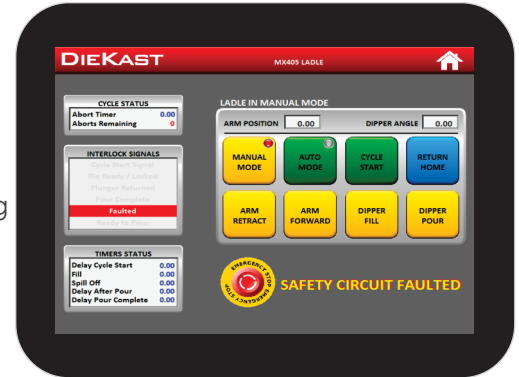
DIEKAST

MX405 LADLE

CYCLE STATUS

Abort Timer 0.00

Aborts Remaining 0

INTERLOCK SIGNALS

Cycle Start Signal

Die Ready / Locked

Plunger Returned

Pour Complete

Faulted

Ready to Pour

TIMERS STATUS

Delay Cycle Start 0.00

Fill 0.00

Spill Off 0.00

Delay After Pour 0.00

Delay Pour Complete 0.00

LADLE IN MANUAL MODE

ARM POSITION 0.00

DIPPER ANGLE 0.00

MANUAL MODE

AUTO MODE

CYCLE START

RETURN HOME

ARM RETRACT

ARM FORWARD

DIPPER FILL

DIPPER POUR

EMERGENCY STOP

SAFETY CIRCUIT FAULTED

g